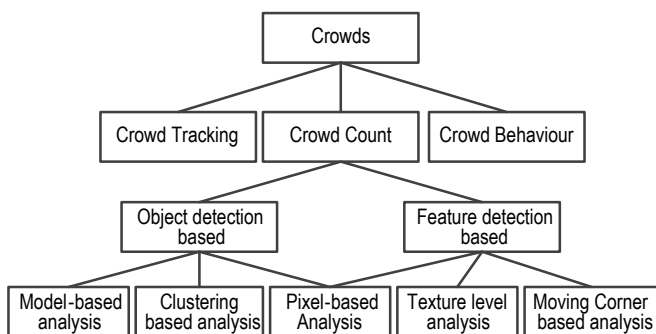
Crowds

Crowd Tracking

Crowd Count

Crowd Behaviour

Object detection based

Feature detection based

Model-based analysis

Clustering based analysis

Pixel-based Analysis

Texture level analysis

Moving Corner based analysis